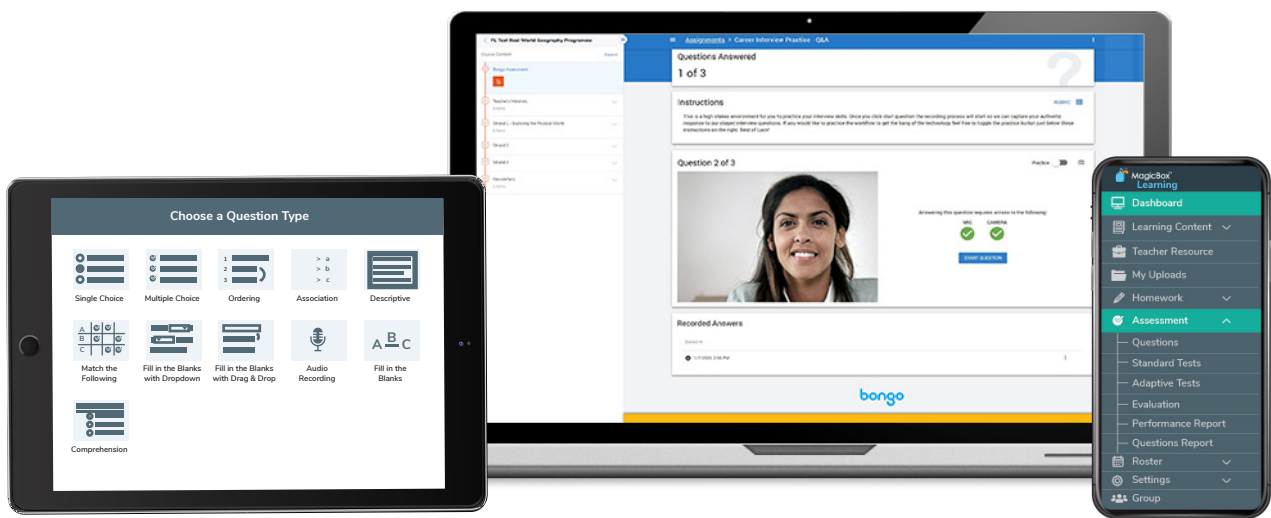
Choose a Question Type

Single Choice
Multiple Choice
Ordering
Association
Descriptive
Match the Following
Fill in the Blanks with Dropdown
Fill in the Blanks with Drag & Drop
Audio Recording
Fill in the Blanks
Comprehension

FL Test Real World Geography Programme
Course Content
Bongo Assessment
Teacher Histories
Strand 1 - Exploring the Physical World
Strand 2
Strand 3
Newsletters

Assignments > Career Interview Practice Q&A

Questions Answered
1 of 3

Instructions
This is a high stakes environment for you to practice your interview skills. Once you click start question the recording process will start so we can capture your authentic response to our staged interview questions. If you would like to practice the workflow to get the hang of the technology feel free to toggle the practice button just below these instructions on the right. Best of Luck!

Question 2 of 3
Practice
Answering this question requires access to the following:
MIC CAMERA
START QUESTION

Recorded Answers

bongo

MagicBox Learning
Dashboard
Learning Content
Teacher Resource
My Uploads
Homework
Assessment
Questions
Standard Tests
Adaptive Tests
Evaluation
Performance Report
Questions Report
Roster
Settings
Group